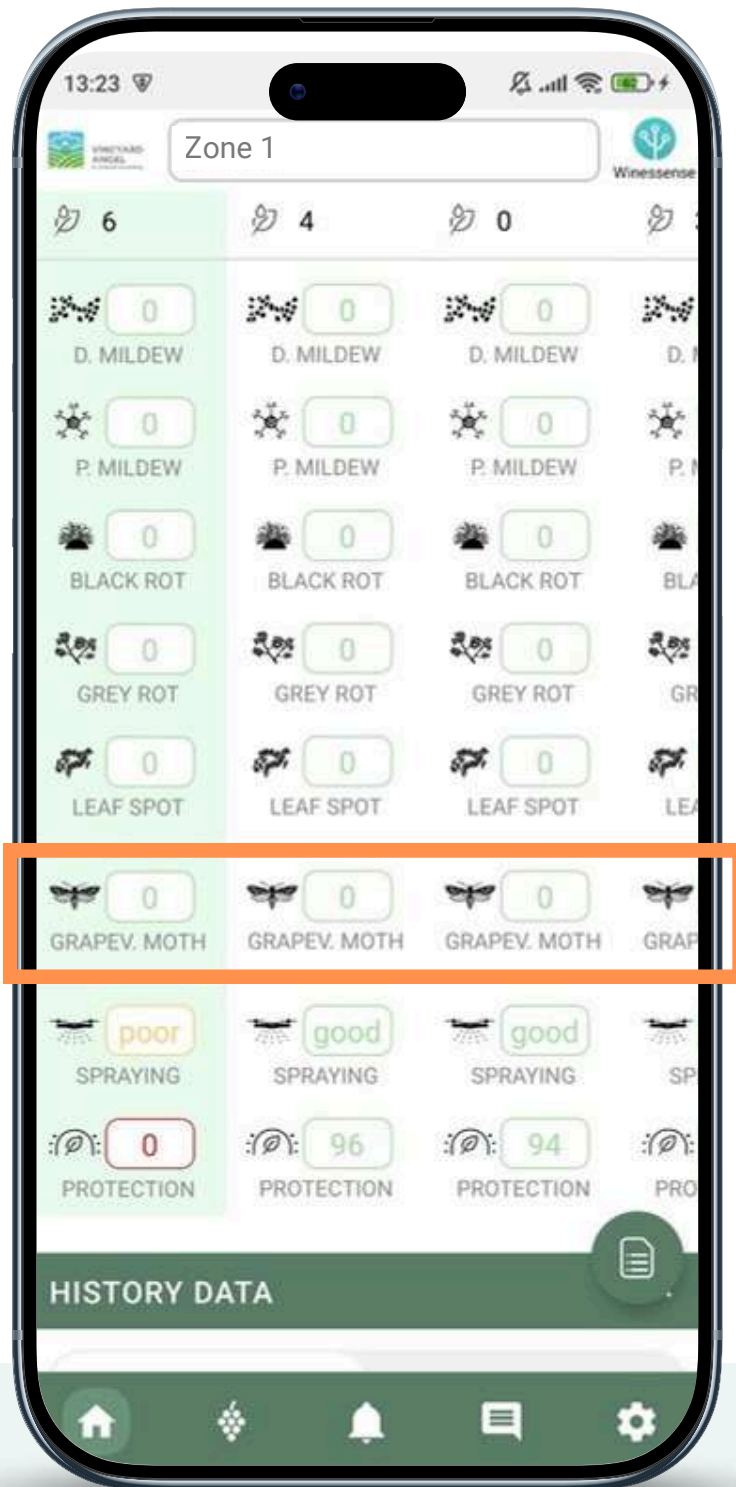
13:23

VINEYARD ANGEL

Zone 1

Winessense

6 4 0

| 0 | 0 | 0 | |
|---|---|---|---|
| D. MILDEW | D. MILDEW | D. MILDEW | D. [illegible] |
| 0 | 0 | 0 | |
| P. MILDEW | P. MILDEW | P. MILDEW | P. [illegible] |
| 0 | 0 | 0 | |
| BLACK ROT | BLACK ROT | BLACK ROT | BL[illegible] |
| 0 | 0 | 0 | |
| GREY ROT | GREY ROT | GREY ROT | GR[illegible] |
| 0 | 0 | 0 | |
| LEAF SPOT | LEAF SPOT | LEAF SPOT | LE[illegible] |
| 0 | 0 | 0 | |
| GRAPEV. MOTH | GRAPEV. MOTH | GRAPEV. MOTH | GRAP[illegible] |
| poor | good | good | |
| SPRAYING | SPRAYING | SPRAYING | SP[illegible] |
| 0 | 96 | 94 | |
| PROTECTION | PROTECTION | PROTECTION | PRO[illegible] |

HISTORY DATA